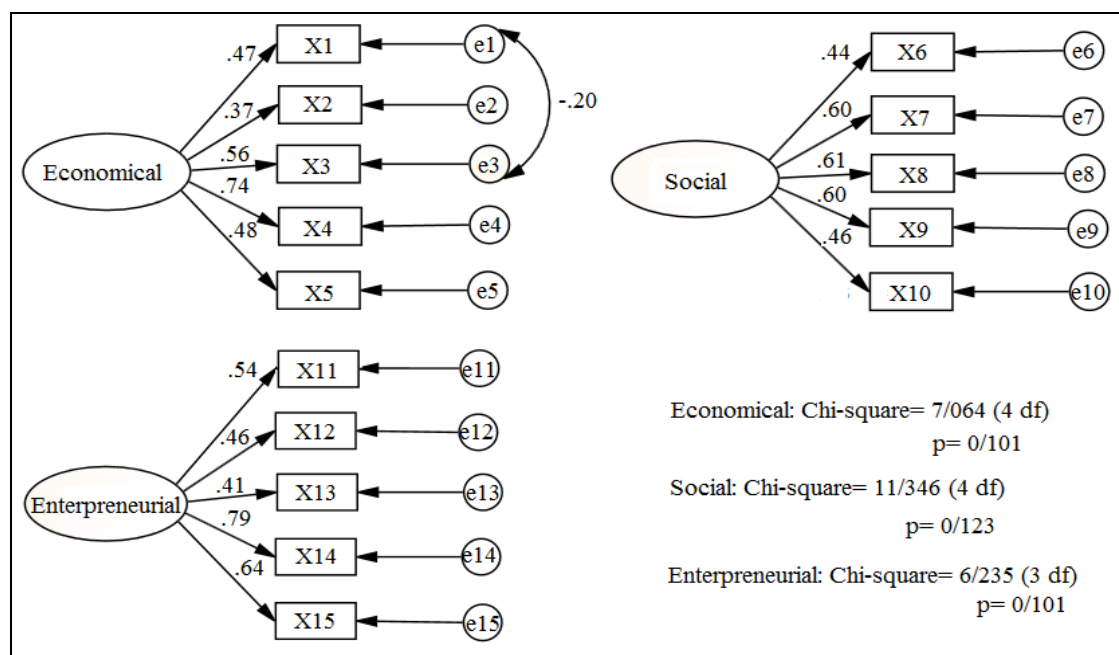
Economical
.47
.37
.56
.74
.48
X1
X2
X3
X4
X5
e1
e2
e3
e4
e5
-.20

Social
.44
.60
.61
.60
.46
X6
X7
X8
X9
X10
e6
e7
e8
e9
e10

Enterpreneurial
.54
.46
.41
.79
.64
X11
X12
X13
X14
X15
e11
e12
e13
e14
e15

Economical: Chi-square= 7/064 (4 df)
p= 0/101

Social: Chi-square= 11/346 (4 df)
p= 0/123

Enterpreneurial: Chi-square= 6/235 (3 df)
p= 0/101